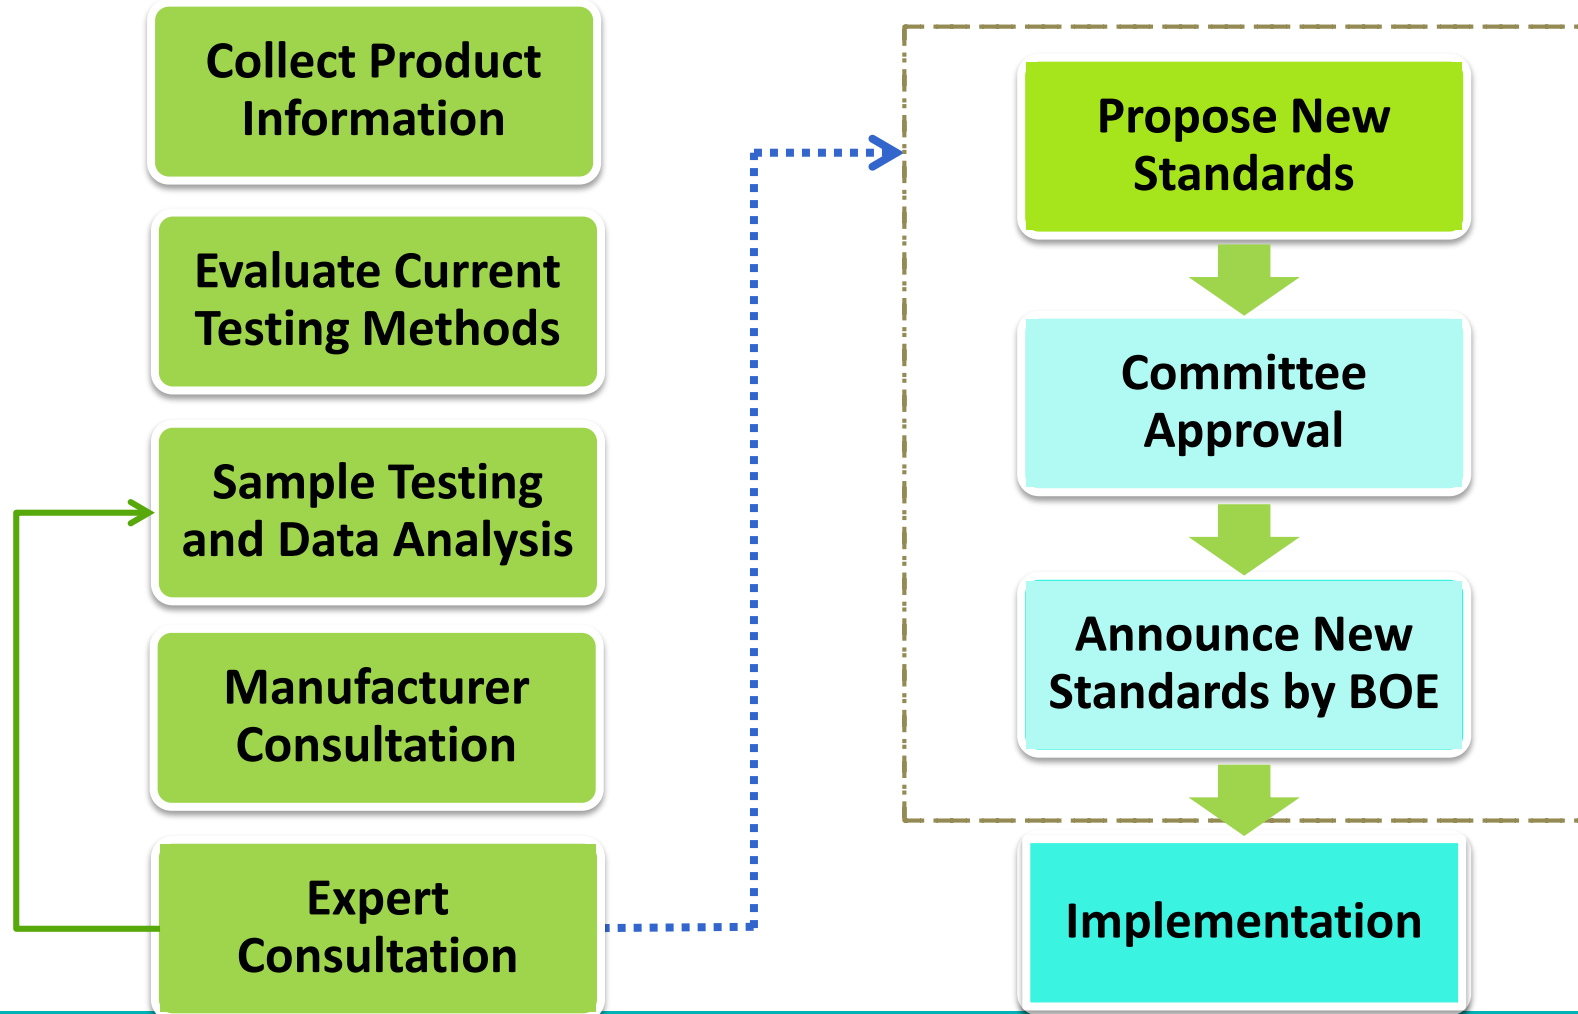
Collect Product Information

Evaluate Current Testing Methods

Sample Testing and Data Analysis

Manufacturer Consultation

Expert Consultation

Propose New Standards

Committee Approval

Announce New Standards by BOE

Implementation